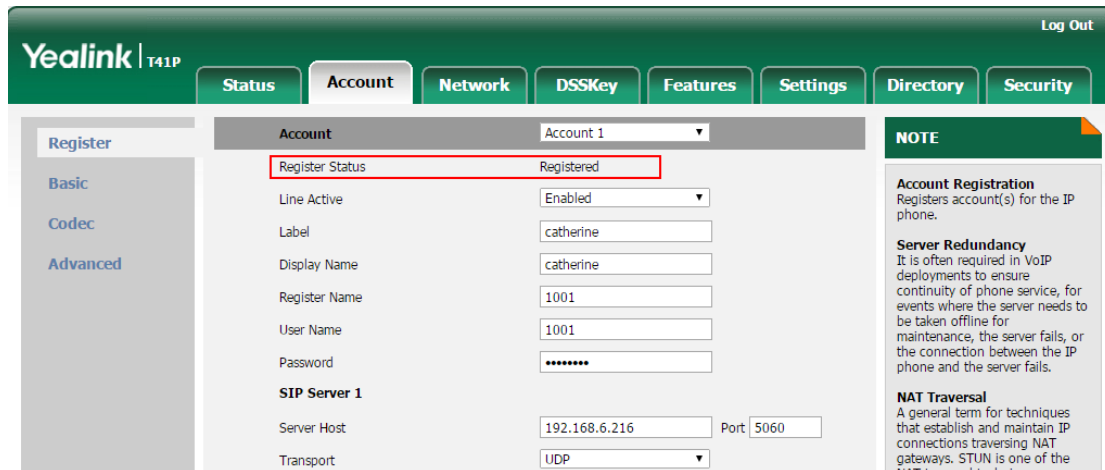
Log Out

Yealink | T41P

Status | Account | Network | DSSKey | Features | Settings | Directory | Security

Register
Basic
Codec
Advanced

| | |
|---|---|
| Account | Account 1 |
| Register Status | Registered |
| Line Active | Enabled |
| Label | catherine |
| Display Name | catherine |
| Register Name | 1001 |
| User Name | 1001 |
| Password | •••••••• |
| SIP Server 1 | |
| Server Host | 192.168.6.216 Port 5060 |
| Transport | UDP |

NOTE

Account Registration
Registers account(s) for the IP phone.

Server Redundancy
It is often required in VoIP deployments to ensure continuity of phone service, for events where the server needs to be taken offline for maintenance, the server fails, or the connection between the IP phone and the server fails.

NAT Traversal
A general term for techniques that establish and maintain IP connections traversing NAT gateways. STUN is one of the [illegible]